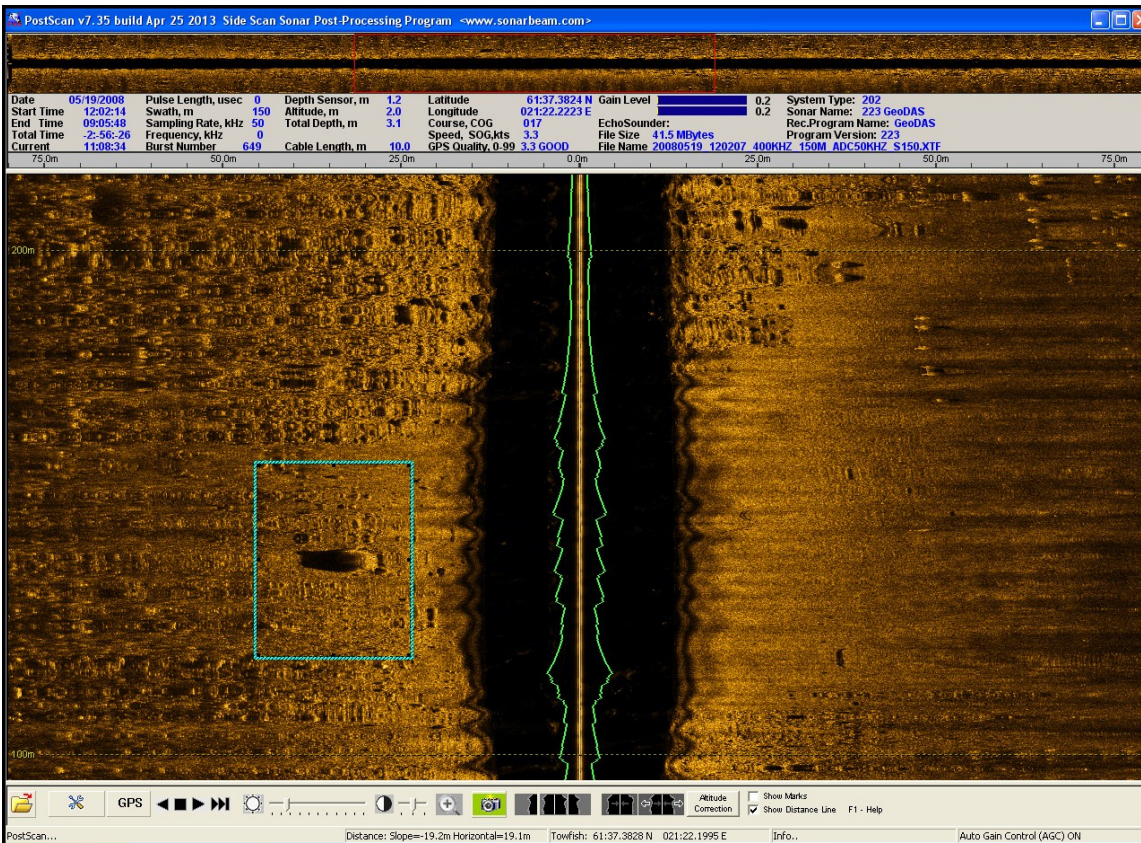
PostScan v7.35 build Apr 25 2013 Side Scan Sonar Post-Processing Program <www.sonarbeam.com>

| | | | | | | | | | | | |
|---|---|---|---|---|---|---|---|---|---|---|---|
| Date | 05/19/2008 | Pulse Length, usec | 0 | Depth Sensor, m | 1.2 | Latitude | 61:37.3824 N | Gain Level | 0.2 | System Type: | 202 |
| Start Time | 12:02:14 | Swath, m | 150 | Altitude, m | 2.0 | Longitude | 021:22.2223 E | | 0.2 | Sonar Name: | 223 GeoDAS |
| End Time | 09:05:48 | Sampling Rate, kHz | 50 | Total Depth, m | 3.1 | Course, COG | 017 | EchoSounder: | | Rec.Program Name: | GeoDAS |
| Total Time | -2:-56:-26 | Frequency, kHz | 0 | | | Speed, SOG,kts | 3.3 | File Size | 41.5 MBytes | Program Version: | 223 |
| Current | 11:08:34 | Burst Number | 649 | Cable Length, m | 10.0 | GPS Quality, 0-99 | 3.3 GOOD | File Name | 20080519_120207_400KHZ_150M_ADC50KHZ_S150.XTF | | |

75.0m 50.0m 25.0m 0.0m 25.0m 50.0m 75.0m

200m

100m

GPS Altitude Correction Show Marks Show Distance Line F1 - Help

PostScan... Distance: Slope=-19.2m Horizontal=19.1m Towfish: 61:37.3828 N 021:22.1995 E Info.. Auto Gain Control (AGC) ON